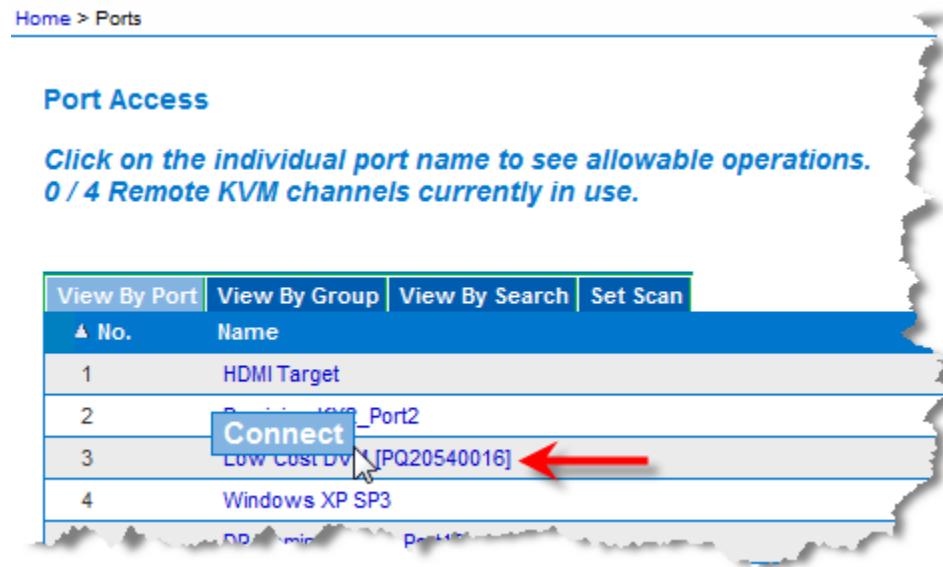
Home > Ports

Port Access

Click on the individual port name to see allowable operations.
0 / 4 Remote KVM channels currently in use.

View By Port | View By Group | View By Search | Set Scan

| ▲ No. | Name |
|---|---|
| 1 | HDMI Target |
| 2 | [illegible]KX2_Port2 |
| 3 | Low Cost DV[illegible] [PQ20540016] |
| 4 | Windows XP SP3 |
| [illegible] | DP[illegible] Port1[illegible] |

Connect